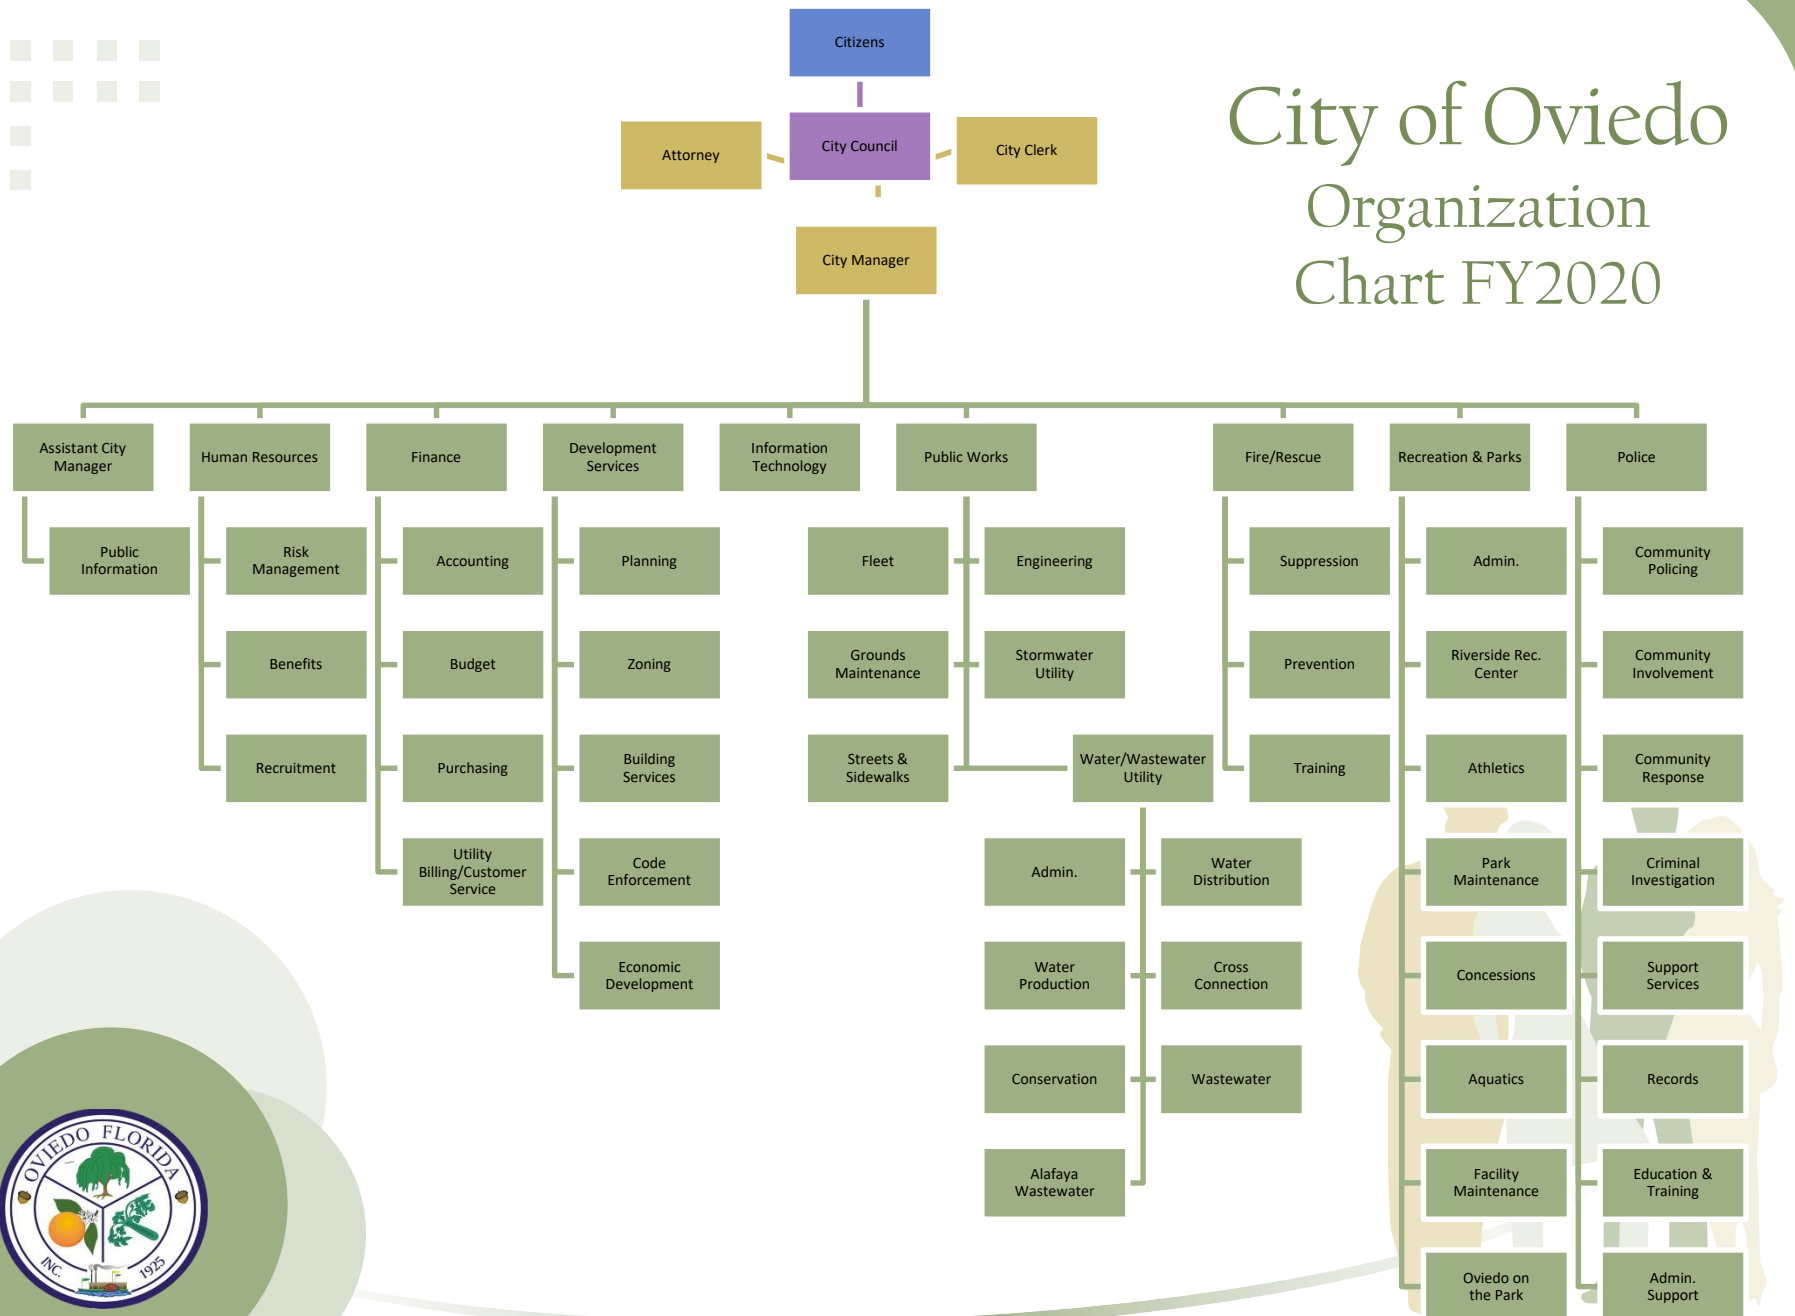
City of Oviedo
Organization
Chart FY2020

Citizens

Attorney

City Council

City Clerk

City Manager

Assistant City Manager

Public Information

Human Resources

Risk Management

Benefits

Recruitment

Finance

Accounting

Budget

Purchasing

Utility Billing/Customer Service

Development Services

Planning

Zoning

Building Services

Code Enforcement

Economic Development

Information Technology

Public Works

Fleet

Grounds Maintenance

Streets & Sidewalks

Engineering

Stormwater Utility

Water/Wastewater Utility

Admin.

Water Production

Conservation

Alafaya Wastewater

Water Distribution

Cross Connection

Wastewater

Fire/Rescue

Suppression

Prevention

Training

Recreation & Parks

Admin.

Riverside Rec. Center

Athletics

Park Maintenance

Concessions

Aquatics

Facility Maintenance

Oviedo on the Park

Police

Community Policing

Community Involvement

Community Response

Criminal Investigation

Support Services

Records

Education & Training

Admin. Support

OVIEDO FLORIDA
INC. 1925